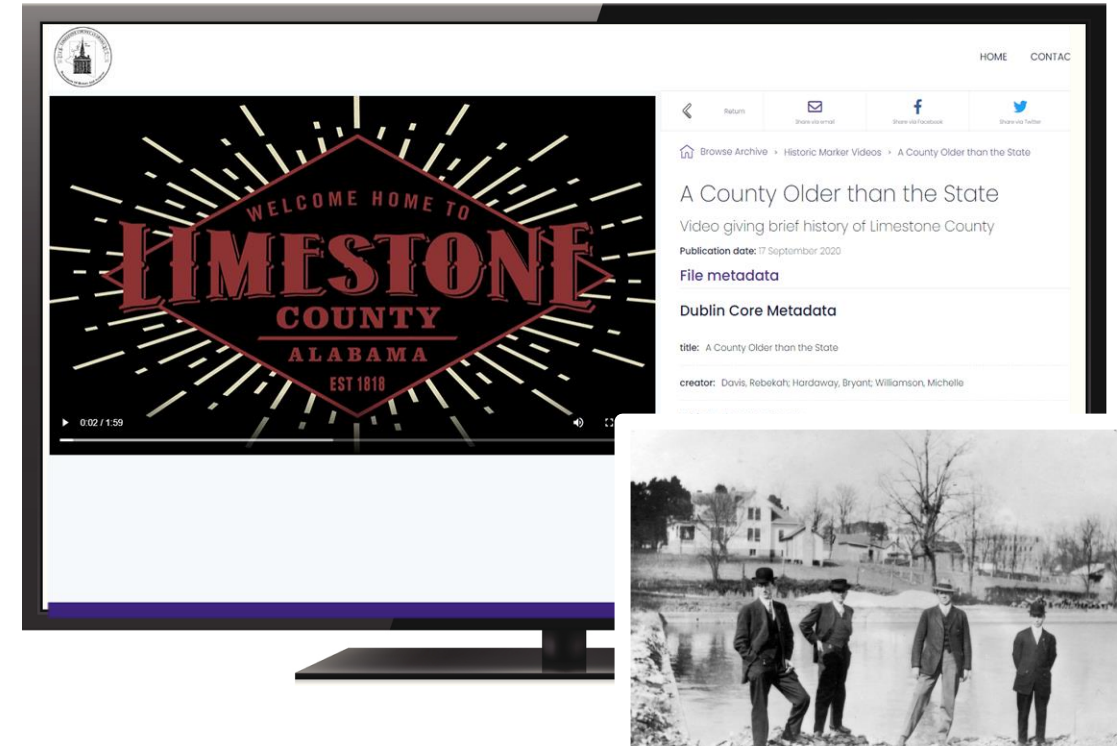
HOME CONTAC

WELCOME HOME TO
LIMESTONE
COUNTY
ALABAMA
EST 1818

0:02 / 1:59

Return | Share via email | Share via Facebook | Share via Twitter

Browse Archive > Historic Marker Videos > A County Older than the State

A County Older than the State

Video giving brief history of Limestone County

Publication date: 17 September 2020

File metadata

Dublin Core Metadata

title: A County Older than the State

creator: Davis, Rebekah; Hardaway, Bryant; Williamson, Michelle